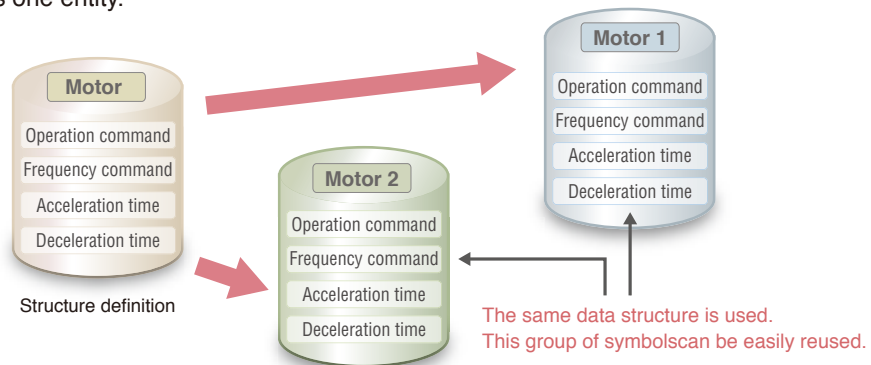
s one entity.

Motor
Operation command
Frequency command
Acceleration time
Deceleration time

Structure definition

Motor 2
Operation command
Frequency command
Acceleration time
Deceleration time

Motor 1
Operation command
Frequency command
Acceleration time
Deceleration time

The same data structure is used.
This group of symbolscan be easily reused.